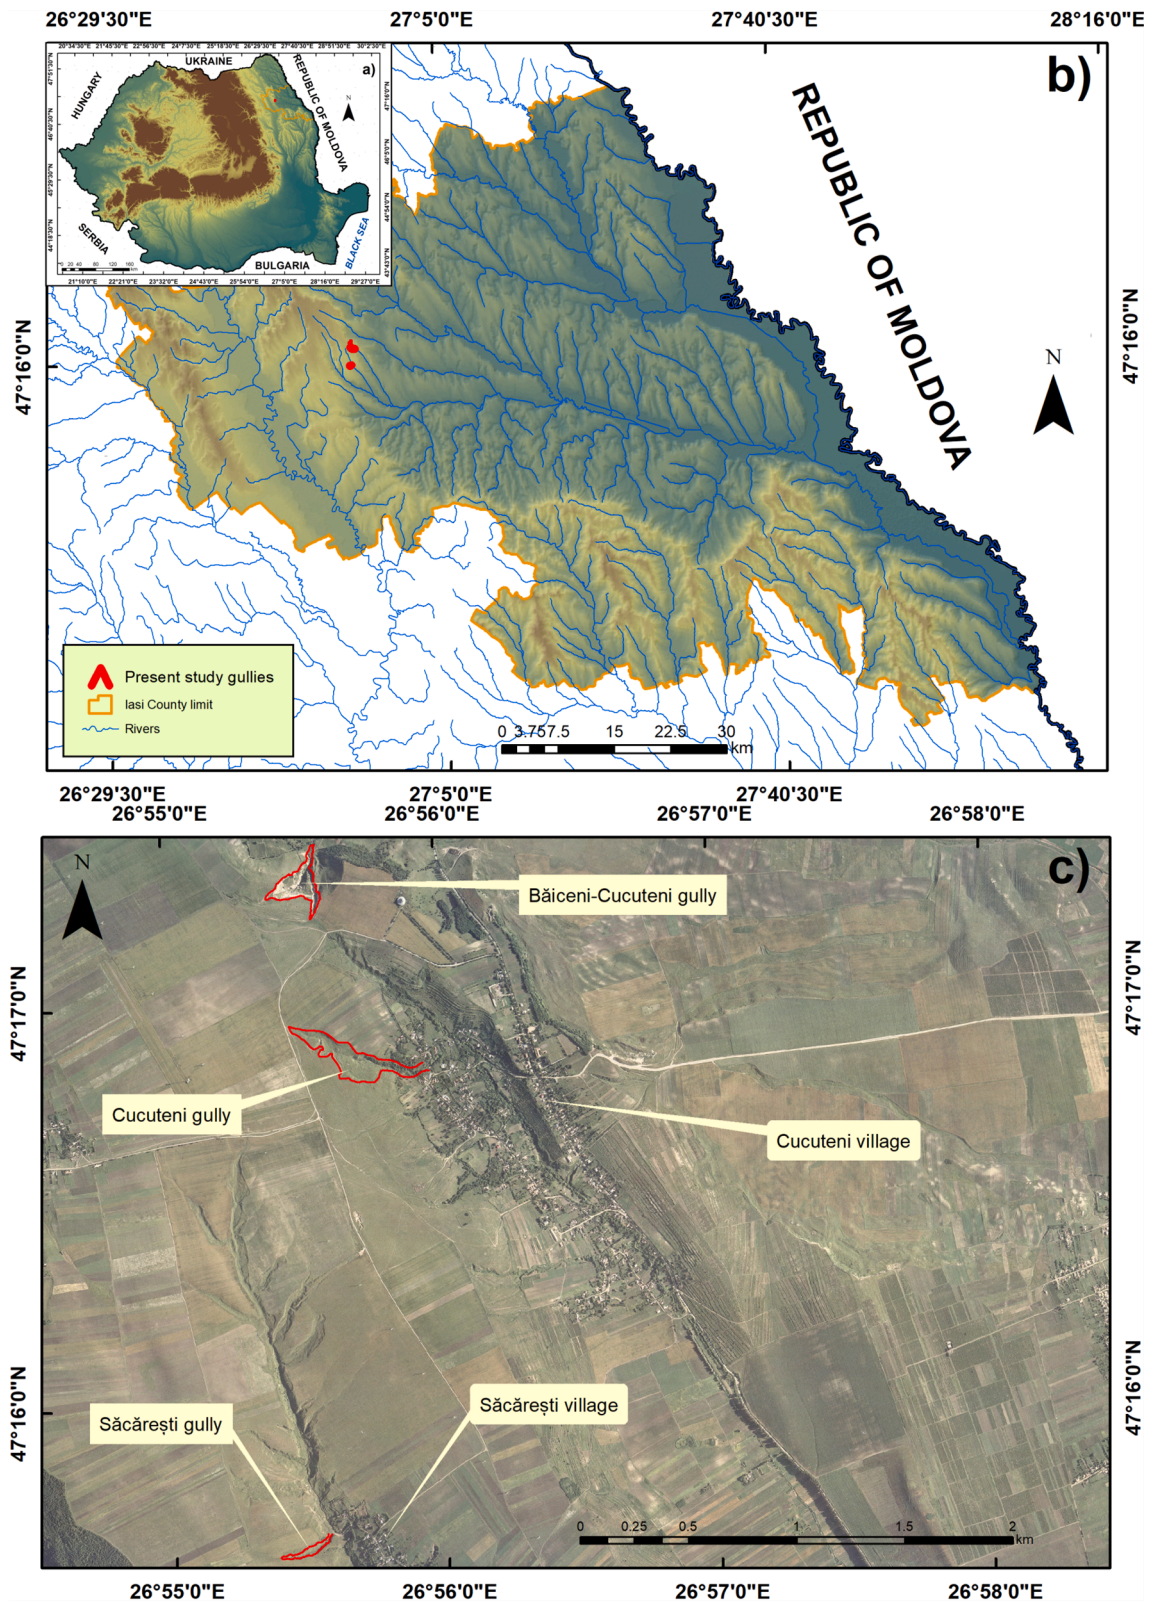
26°29'30"E 27°5'0"E 27°40'30"E 28°16'0"E

20°34'30"E 21°45'30"E 22°56'30"E 24°7'30"E 25°18'30"E 26°29'30"E 27°40'30"E 28°51'30"E 30°2'30"E

UKRAINE

a)

HUNGARY

REPUBLIC OF MOLDOVA

N

SERBIA

BULGARIA

BLACK SEA

21°10'0"E 22°21'0"E 23°32'0"E 24°43'0"E 25°54'0"E 27°5'0"E 28°16'0"E 29°27'0"E

b)

REPUBLIC OF MOLDOVA

47°16'0"N

47°16'0"N

N

Present study gullies
Iasi County limit
Rivers

0 3.75 7.5 15 22.5 30
km

26°29'30"E 27°5'0"E 27°40'30"E 28°16'0"E

26°55'0"E 26°56'0"E 26°57'0"E 26°58'0"E

c)

N

Băiceni-Cucuteni gully

47°17'0"N

47°17'0"N

Cucuteni gully

Cucuteni village

47°16'0"N

47°16'0"N

Săcărești gully

Săcărești village

0 0.25 0.5 1 1.5 2
km

26°55'0"E 26°56'0"E 26°57'0"E 26°58'0"E